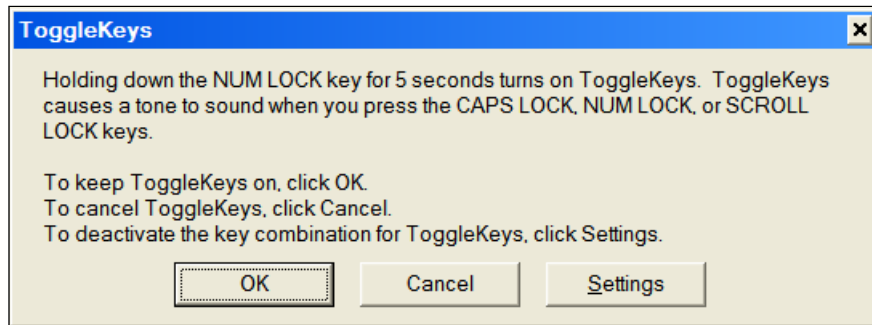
ToggleKeys

Holding down the NUM LOCK key for 5 seconds turns on ToggleKeys. ToggleKeys causes a tone to sound when you press the CAPS LOCK, NUM LOCK, or SCROLL LOCK keys.

To keep ToggleKeys on, click OK.
To cancel ToggleKeys, click Cancel.
To deactivate the key combination for ToggleKeys, click Settings.

OK Cancel Settings